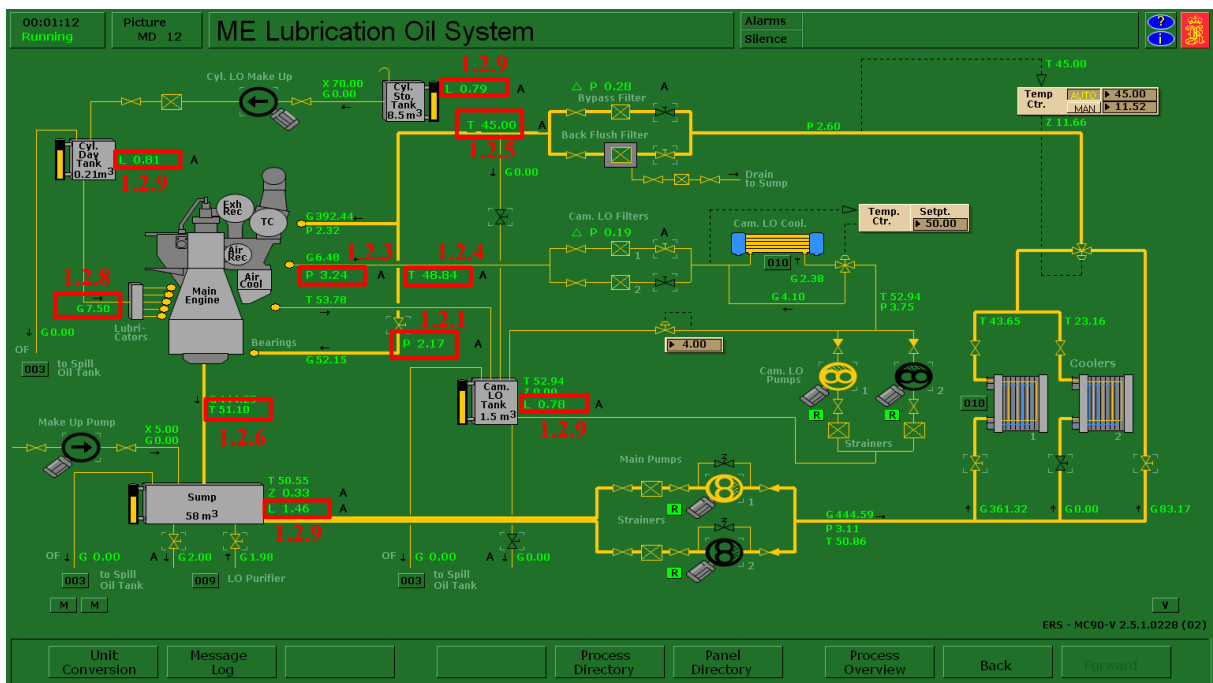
00:01:12
Running

Picture
MD 12

ME Lubrication Oil System

Alarms
Silence

?
i

Cyl. LO Make Up

X 70.00
G 0.00

Cyl. Sto. Tank 8.5 m$^3$

1.2.9
L 0.79
A

△ P 0.28
Bypass Filter
A

T 45.00

Temp Ctr.
AUTO 45.00
MAN 11.52
Z 11.66

Cyl. Day Tank 0.21m$^3$
L 0.81
A
1.2.9

T 45.00
1.2.5

Back Flush Filter

P 2.60

Drain to Sump

G 0.00

Exh Rec
TC
Air Rec
Air Cool

G 392.44
P 2.32

Cam. LO Filters
△ P 0.19
1
2

Cam. LO Cool.

Temp. Ctr.
Setpt.
50.00

G 6.48
1.2.3
P 3.24
1.2.4
T 48.84
A

010
G 2.38

1.2.8
G 7.50

Main Engine

T 53.78

G 4.10

T 52.94
P 3.75

G 0.00

Lubri-cators

1.2.1
P 2.17

4.00

OF
003 to Spill Oil Tank

Bearings
G 52.15

Cam. LO Pumps
1
2
R
R

T 43.65
T 23.16
Coolers

T 51.10
1.2.6

Cam. LO Tank 1.5 m$^3$
T 52.94
Z 0.00
L 0.78
A
1.2.9

Strainers

010
1
2

Make Up Pump
X 5.00
G 0.00

Main Pumps

Sump
58 m$^3$
T 50.55
Z 0.33
L 1.46
A
A
A
1.2.9

Strainers
1
R
2
R

G 444.59
P 3.11
T 50.86

G 361.32
G 0.00
G 83.17

OF
G 0.00
003 to Spill Oil Tank

G 2.00
G 1.98
009 LO Purifier

OF
G 0.00
003 to Spill Oil Tank

G 0.00

M M

V

ERS - MC90-V 2.5.1.0228 (02)

Unit Conversion
Message Log
Process Directory
Panel Directory
Process Overview
Back
Forward